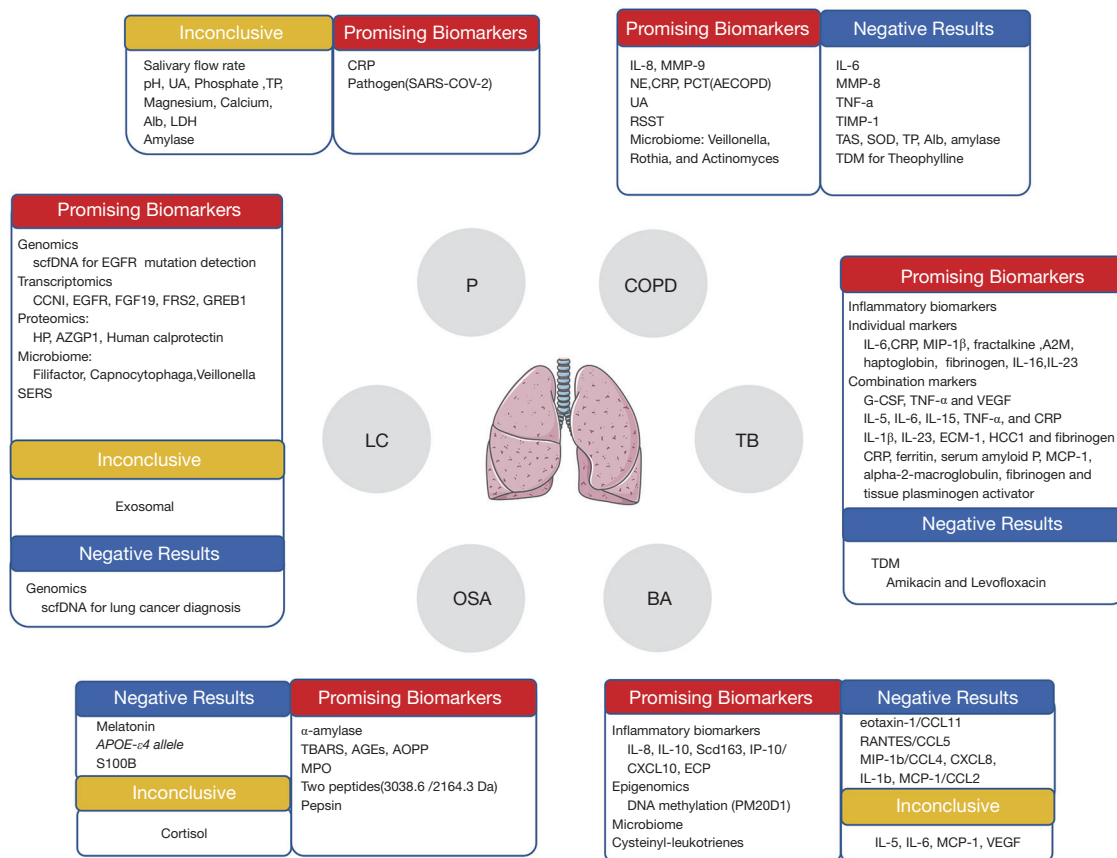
Inconclusive

Salivary flow rate
pH, UA, Phosphate ,TP, Magnesium, Calcium, Alb, LDH
Amylase

Promising Biomarkers

CRP
Pathogen(SARS-COV-2)

Promising Biomarkers

IL-8, MMP-9
NE,CRP, PCT(AECOPD)
UA
RSST
Microbiome: Veillonella, Rothia, and Actinomyces

Negative Results

IL-6
MMP-8
TNF-a
TIMP-1
TAS, SOD, TP, Alb, amylase
TDM for Theophylline

Promising Biomarkers

Genomics
scfDNA for EGFR mutation detection
Transcriptomics
CCNI, EGFR, FGF19, FRS2, GREB1
Proteomics:
HP, AZGP1, Human calprotectin
Microbiome:
Filifactor, Capnocytophaga,Veillonella
SERS

Inconclusive

Exosomal

Negative Results

Genomics
scfDNA for lung cancer diagnosis

P

COPD

LC

TB

OSA

BA

Promising Biomarkers

Inflammatory biomarkers
Individual markers
IL-6,CRP, MIP-1β, fractalkine ,A2M, haptoglobin, fibrinogen, IL-16,IL-23
Combination markers
G-CSF, TNF-α and VEGF
IL-5, IL-6, IL-15, TNF-α, and CRP
IL-1β, IL-23, ECM-1, HCC1 and fibrinogen
CRP, ferritin, serum amyloid P, MCP-1, alpha-2-macroglobulin, fibrinogen and tissue plasminogen activator

Negative Results

TDM
Amikacin and Levofloxacin

Negative Results

Melatonin
APOE-ε4 allele
S100B

Inconclusive

Cortisol

Promising Biomarkers

α-amylase
TBARS, AGEs, AOPP
MPO
Two peptides(3038.6 /2164.3 Da)
Pepsin

Promising Biomarkers

Inflammatory biomarkers
IL-8, IL-10, Scd163, IP-10/ CXCL10, ECP
Epigenomics
DNA methylation (PM20D1)
Microbiome
Cysteinyl-leukotrienes

Negative Results

eotaxin-1/CCL11
RANTES/CCL5
MIP-1b/CCL4, CXCL8, IL-1b, MCP-1/CCL2

Inconclusive

IL-5, IL-6, MCP-1, VEGF